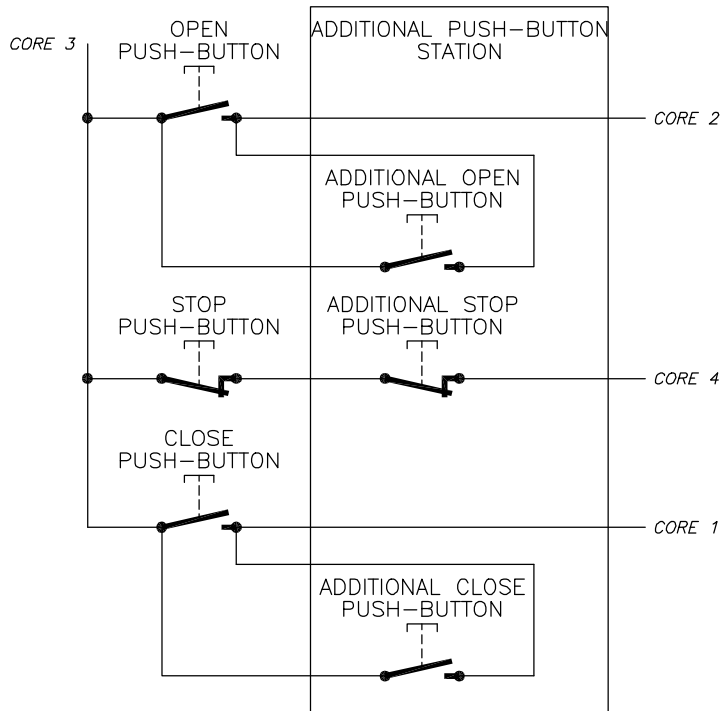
CORE 3

OPEN PUSH–BUTTON

ADDITIONAL PUSH–BUTTON STATION

CORE 2

ADDITIONAL OPEN PUSH–BUTTON

STOP PUSH–BUTTON

ADDITIONAL STOP PUSH–BUTTON

CORE 4

CLOSE PUSH–BUTTON

CORE 1

ADDITIONAL CLOSE PUSH–BUTTON